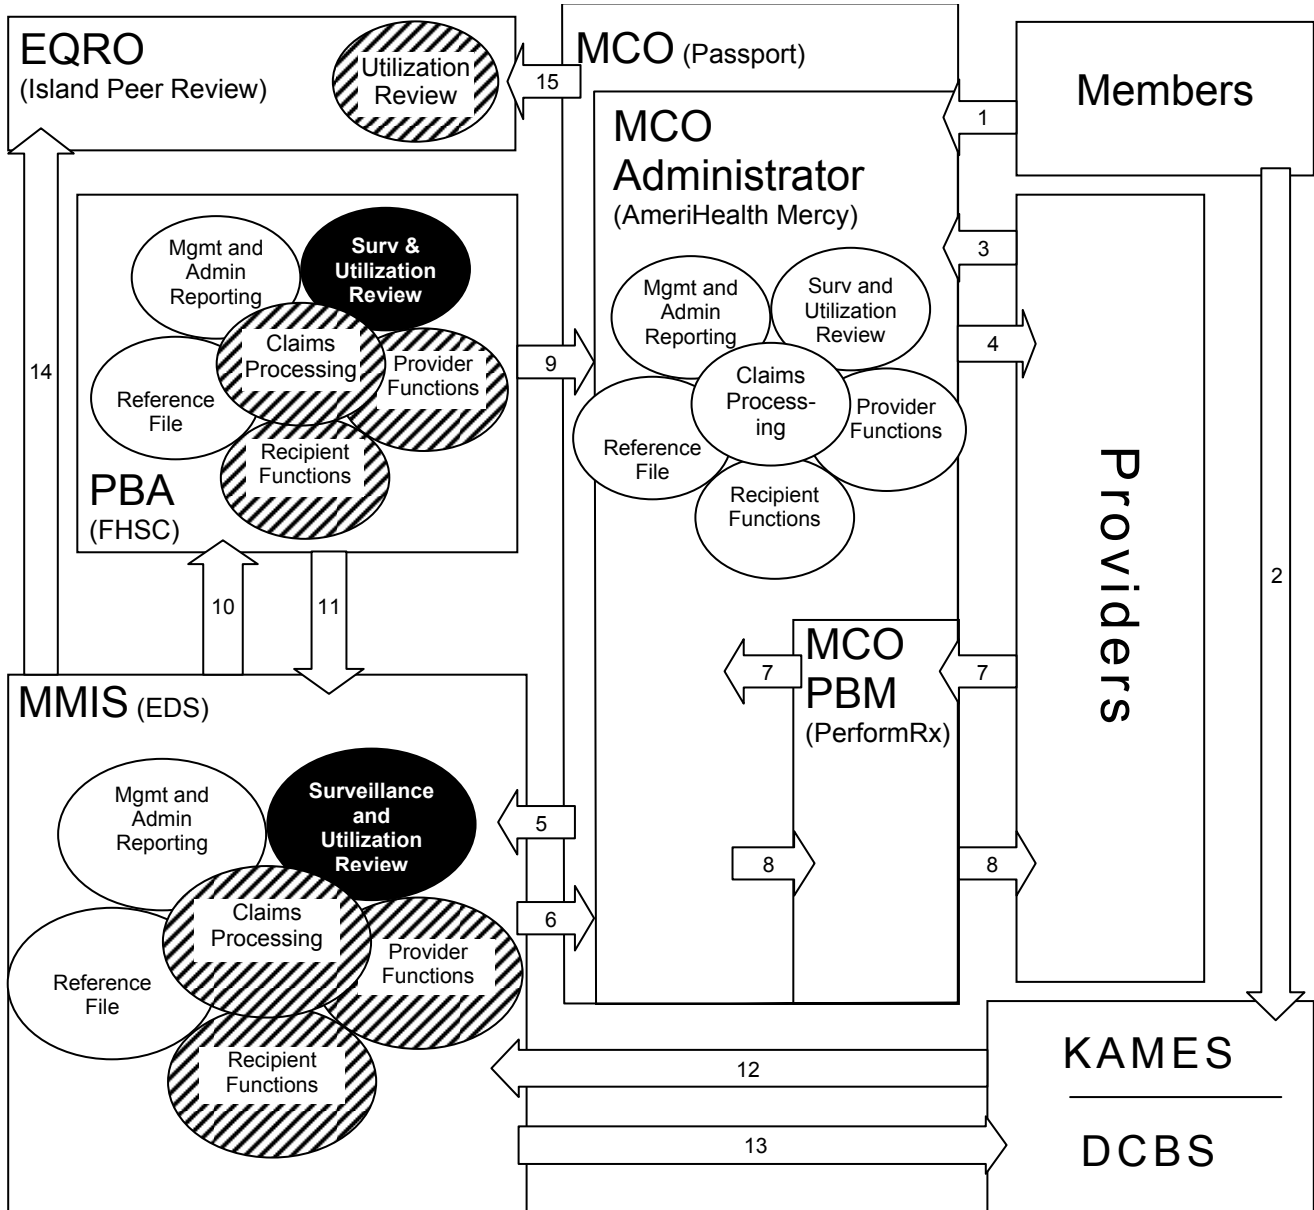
EQRO
(Island Peer Review)

Utilization Review

15

MCO (Passport)

Members

1

MCO Administrator
(AmeriHealth Mercy)

Mgmt and Admin Reporting

Surv & Utilization Review

Claims Processing

Provider Functions

Reference File

Recipient Functions

PBA
(FHSC)

14

9

3

4

Mgmt and Admin Reporting

Surv and Utilization Review

Claims Processing

Provider Functions

Reference File

Recipient Functions

Providers

2

10

11

MMIS (EDS)

7

MCO PBM
(PerformRx)

7

Mgmt and Admin Reporting

Surveillance and Utilization Review

5

Claims Processing

Provider Functions

Reference File

Recipient Functions

8

8

6

KAMES

12

13

DCBS